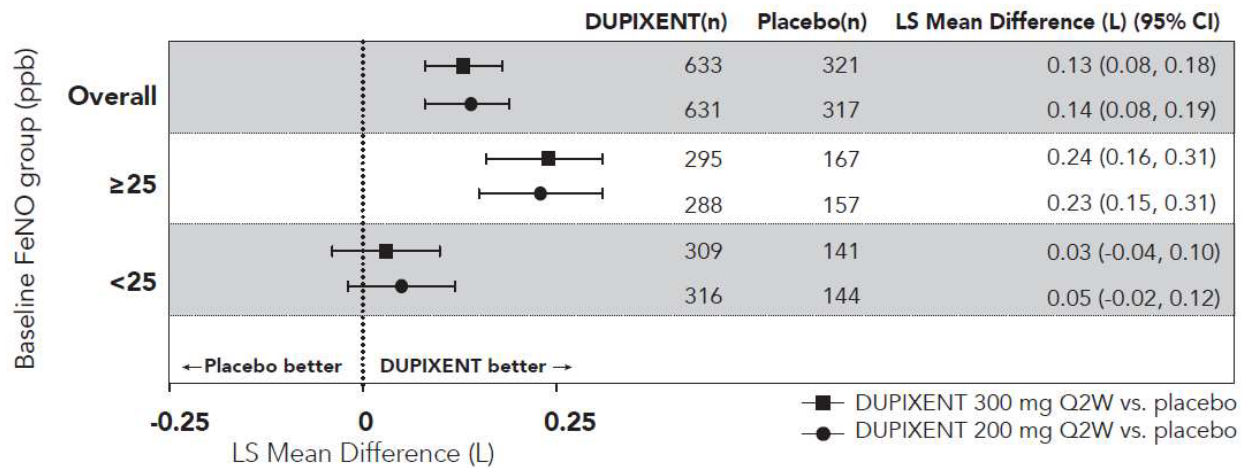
| | DUPIXENT(n) | Placebo(n) | LS Mean Difference (L) (95% CI) |
|---|---|---|---|
| Overall | 633 | 321 | 0.13 (0.08, 0.18) |
| | 631 | 317 | 0.14 (0.08, 0.19) |
| ≥25 | 295 | 167 | 0.24 (0.16, 0.31) |
| | 288 | 157 | 0.23 (0.15, 0.31) |
| <25 | 309 | 141 | 0.03 (-0.04, 0.10) |
| | 316 | 144 | 0.05 (-0.02, 0.12) |

Baseline FeNO group (ppb)

← Placebo better DUPIXENT better →

-0.25 0 0.25

LS Mean Difference (L)

DUPIXENT 300 mg Q2W vs. placebo
DUPIXENT 200 mg Q2W vs. placebo